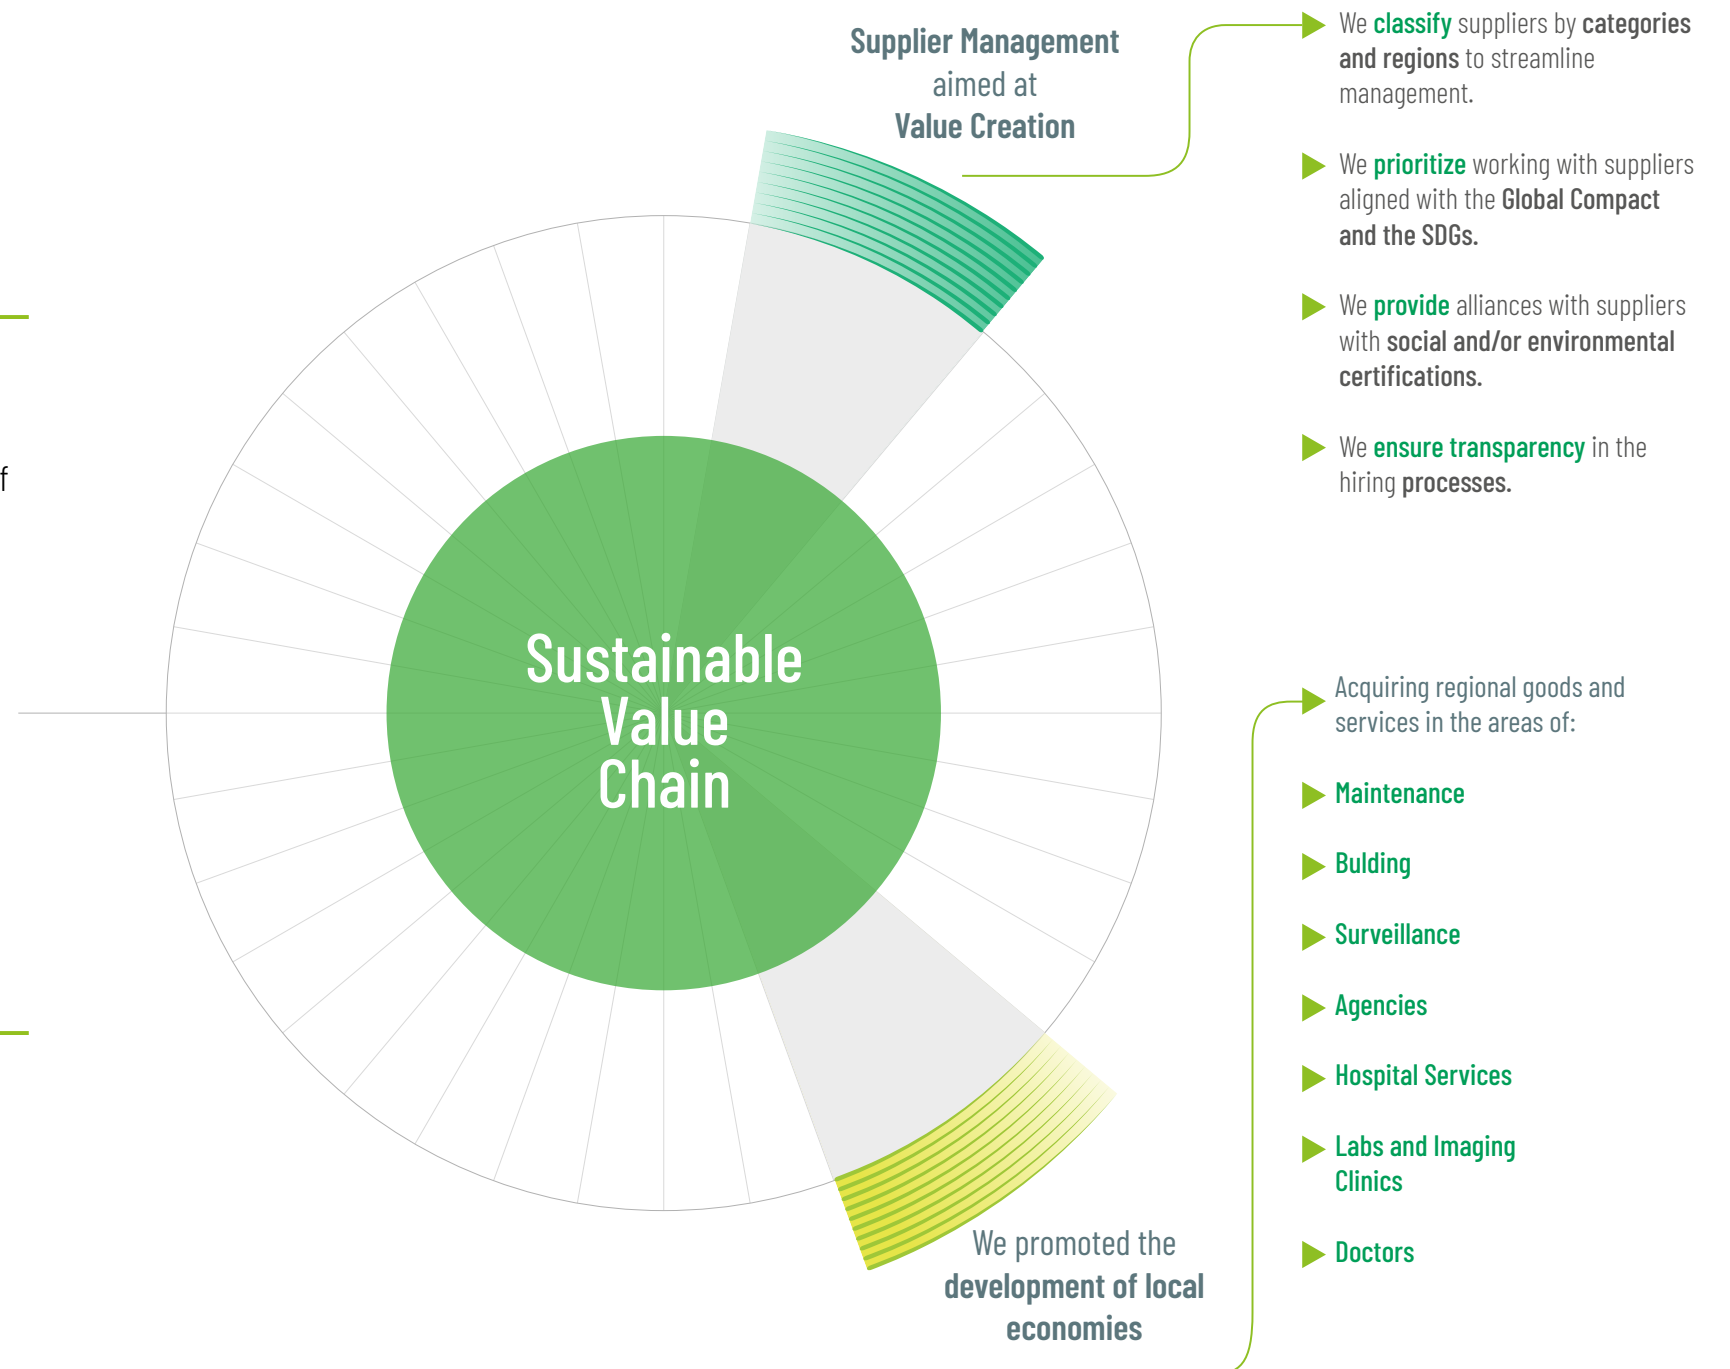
Supplier Management aimed at Value Creation

We classify suppliers by categories and regions to streamline management.

We prioritize working with suppliers aligned with the Global Compact and the SDGs.

We provide alliances with suppliers with social and/or environmental certifications.

We ensure transparency in the hiring processes.

f

Sustainable Value Chain

Acquiring regional goods and services in the areas of:

Maintenance

Bulding

Surveillance

Agencies

Hospital Services

Labs and Imaging Clinics

Doctors

We promoted the development of local economies